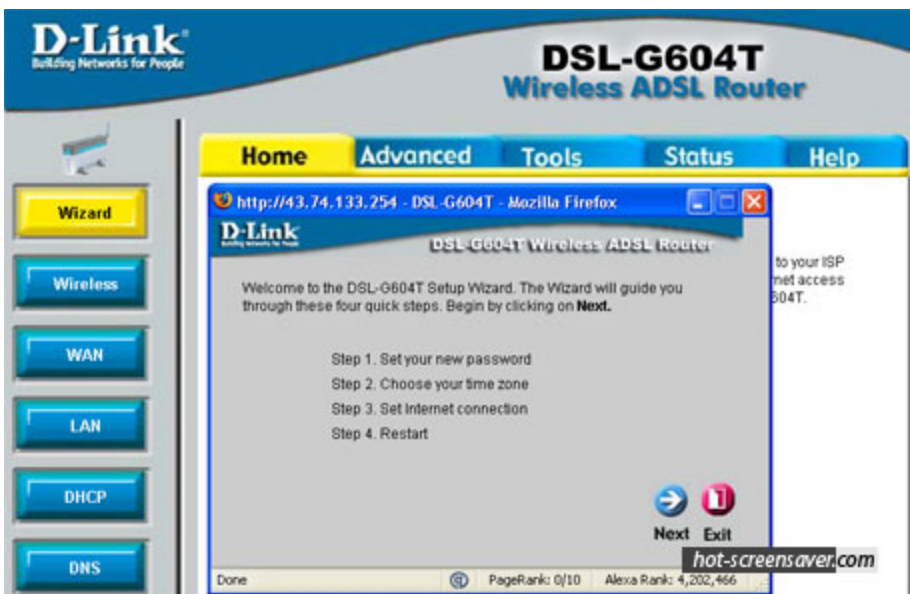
D-Link
Building Networks for People

DSL-G604T
Wireless ADSL Router

Home
Advanced
Tools
Status
Help

Wizard
Wireless
WAN
LAN
DHCP
DNS

http://43.74.133.254 - DSL-G604T - Mozilla Firefox

D-Link
Building Networks for People
DSL-G604T Wireless ADSL Router

Welcome to the DSL-G604T Setup Wizard. The Wizard will guide you through these four quick steps. Begin by clicking on **Next.**

Step 1. Set your new password
Step 2. Choose your time zone
Step 3. Set Internet connection
Step 4. Restart

Next
Exit

Done
PageRank: 0/10
Alexa Rank: 4,202,466

to your ISP
net access
604T.

hot-screensaver.com